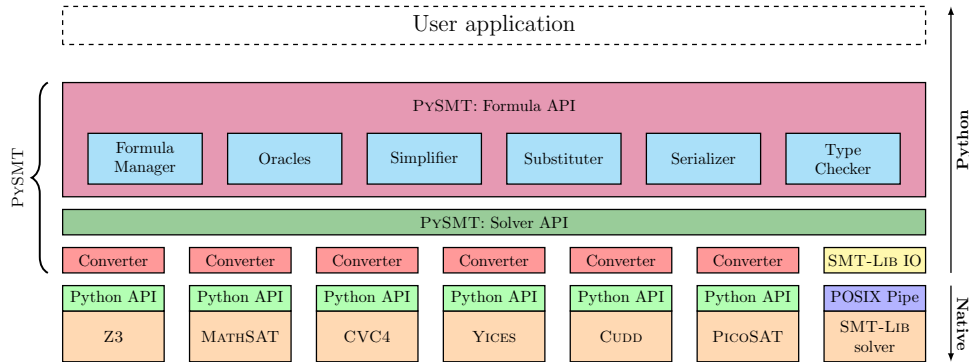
User application

PySMT

PySMT: Formula API

Formula Manager

Oracles

Simplifier

Substituter

Serializer

Type Checker

PySMT: Solver API

Converter

Converter

Converter

Converter

Converter

Converter

SMT-Lib IO

Python API

Python API

Python API

Python API

Python API

Python API

POSIX Pipe

Z3

MathSAT

CVC4

Yices

Cudd

PicoSAT

SMT-Lib solver

Python

Native